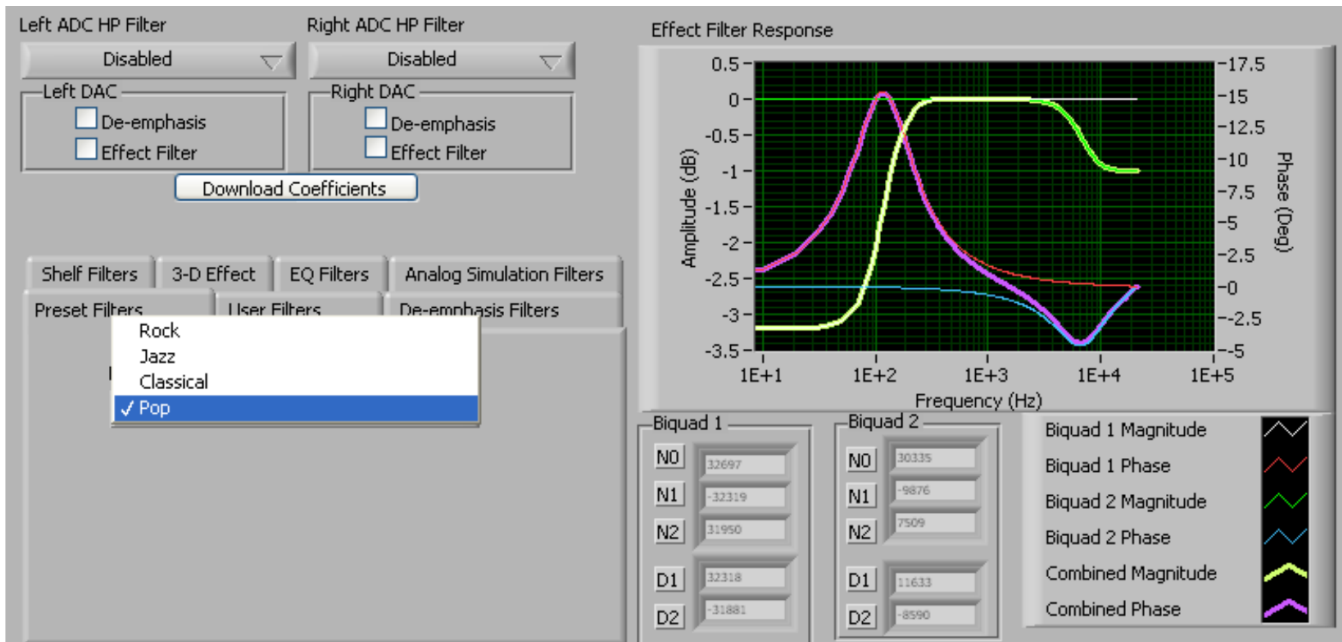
Left ADC HP Filter
Disabled
Right ADC HP Filter
Disabled
Left DAC
De-emphasis
Effect Filter
Right DAC
De-emphasis
Effect Filter
Download Coefficients

Shelf Filters
3-D Effect
EQ Filters
Analog Simulation Filters
Preset Filters
User Filters
De-emphasis Filters
Rock
Jazz
Classical
✓ Pop

Effect Filter Response
0.5
0
-0.5
-1
-1.5
-2
-2.5
-3
-3.5
Amplitude (dB)
17.5
15
12.5
10
7.5
5
2.5
0
-2.5
-5
Phase (Deg)
1E+1
1E+2
1E+3
1E+4
1E+5
Frequency (Hz)

Biquad 1
N0 32697
N1 -32319
N2 31950
D1 32318
D2 -31881

Biquad 2
N0 30335
N1 -9876
N2 7509
D1 11633
D2 -8590

Biquad 1 Magnitude
Biquad 1 Phase
Biquad 2 Magnitude
Biquad 2 Phase
Combined Magnitude
Combined Phase